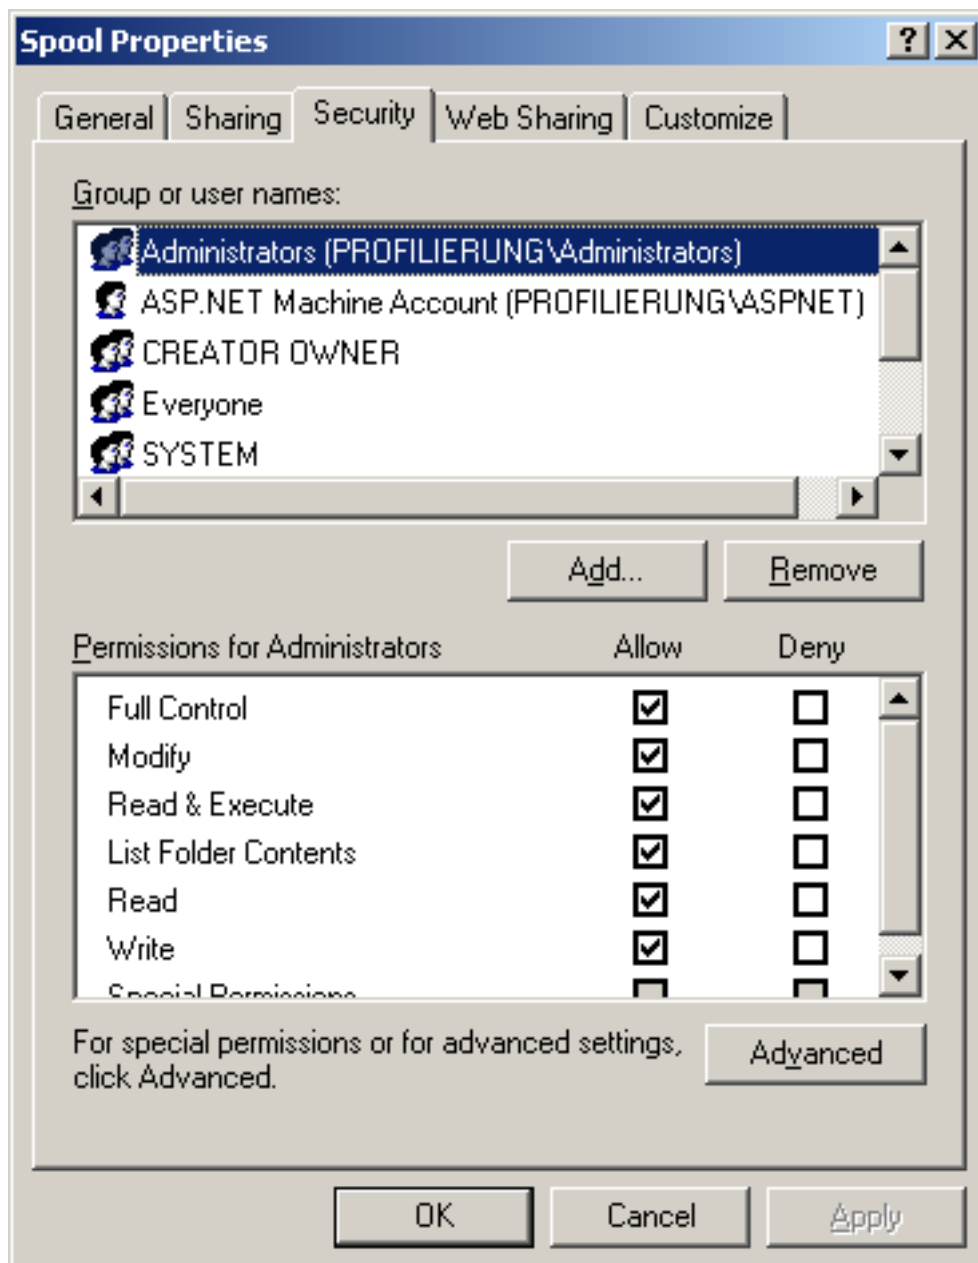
Spool Properties
? X
General | Sharing | Security | Web Sharing | Customize

Group or user names:
Administrators (PROFILIERUNG\Administrators)
ASP.NET Machine Account (PROFILIERUNG\ASPNET)
CREATOR OWNER
Everyone
SYSTEM

Add... Remove

| Permissions for Administrators | Allow | Deny |
|---|---|---|
| Full Control | ☑ | ☐ |
| Modify | ☑ | ☐ |
| Read & Execute | ☑ | ☐ |
| List Folder Contents | ☑ | ☐ |
| Read | ☑ | ☐ |
| Write | ☑ | ☐ |
| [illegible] | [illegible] | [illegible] |

For special permissions or for advanced settings, click Advanced.
Advanced

OK Cancel Apply